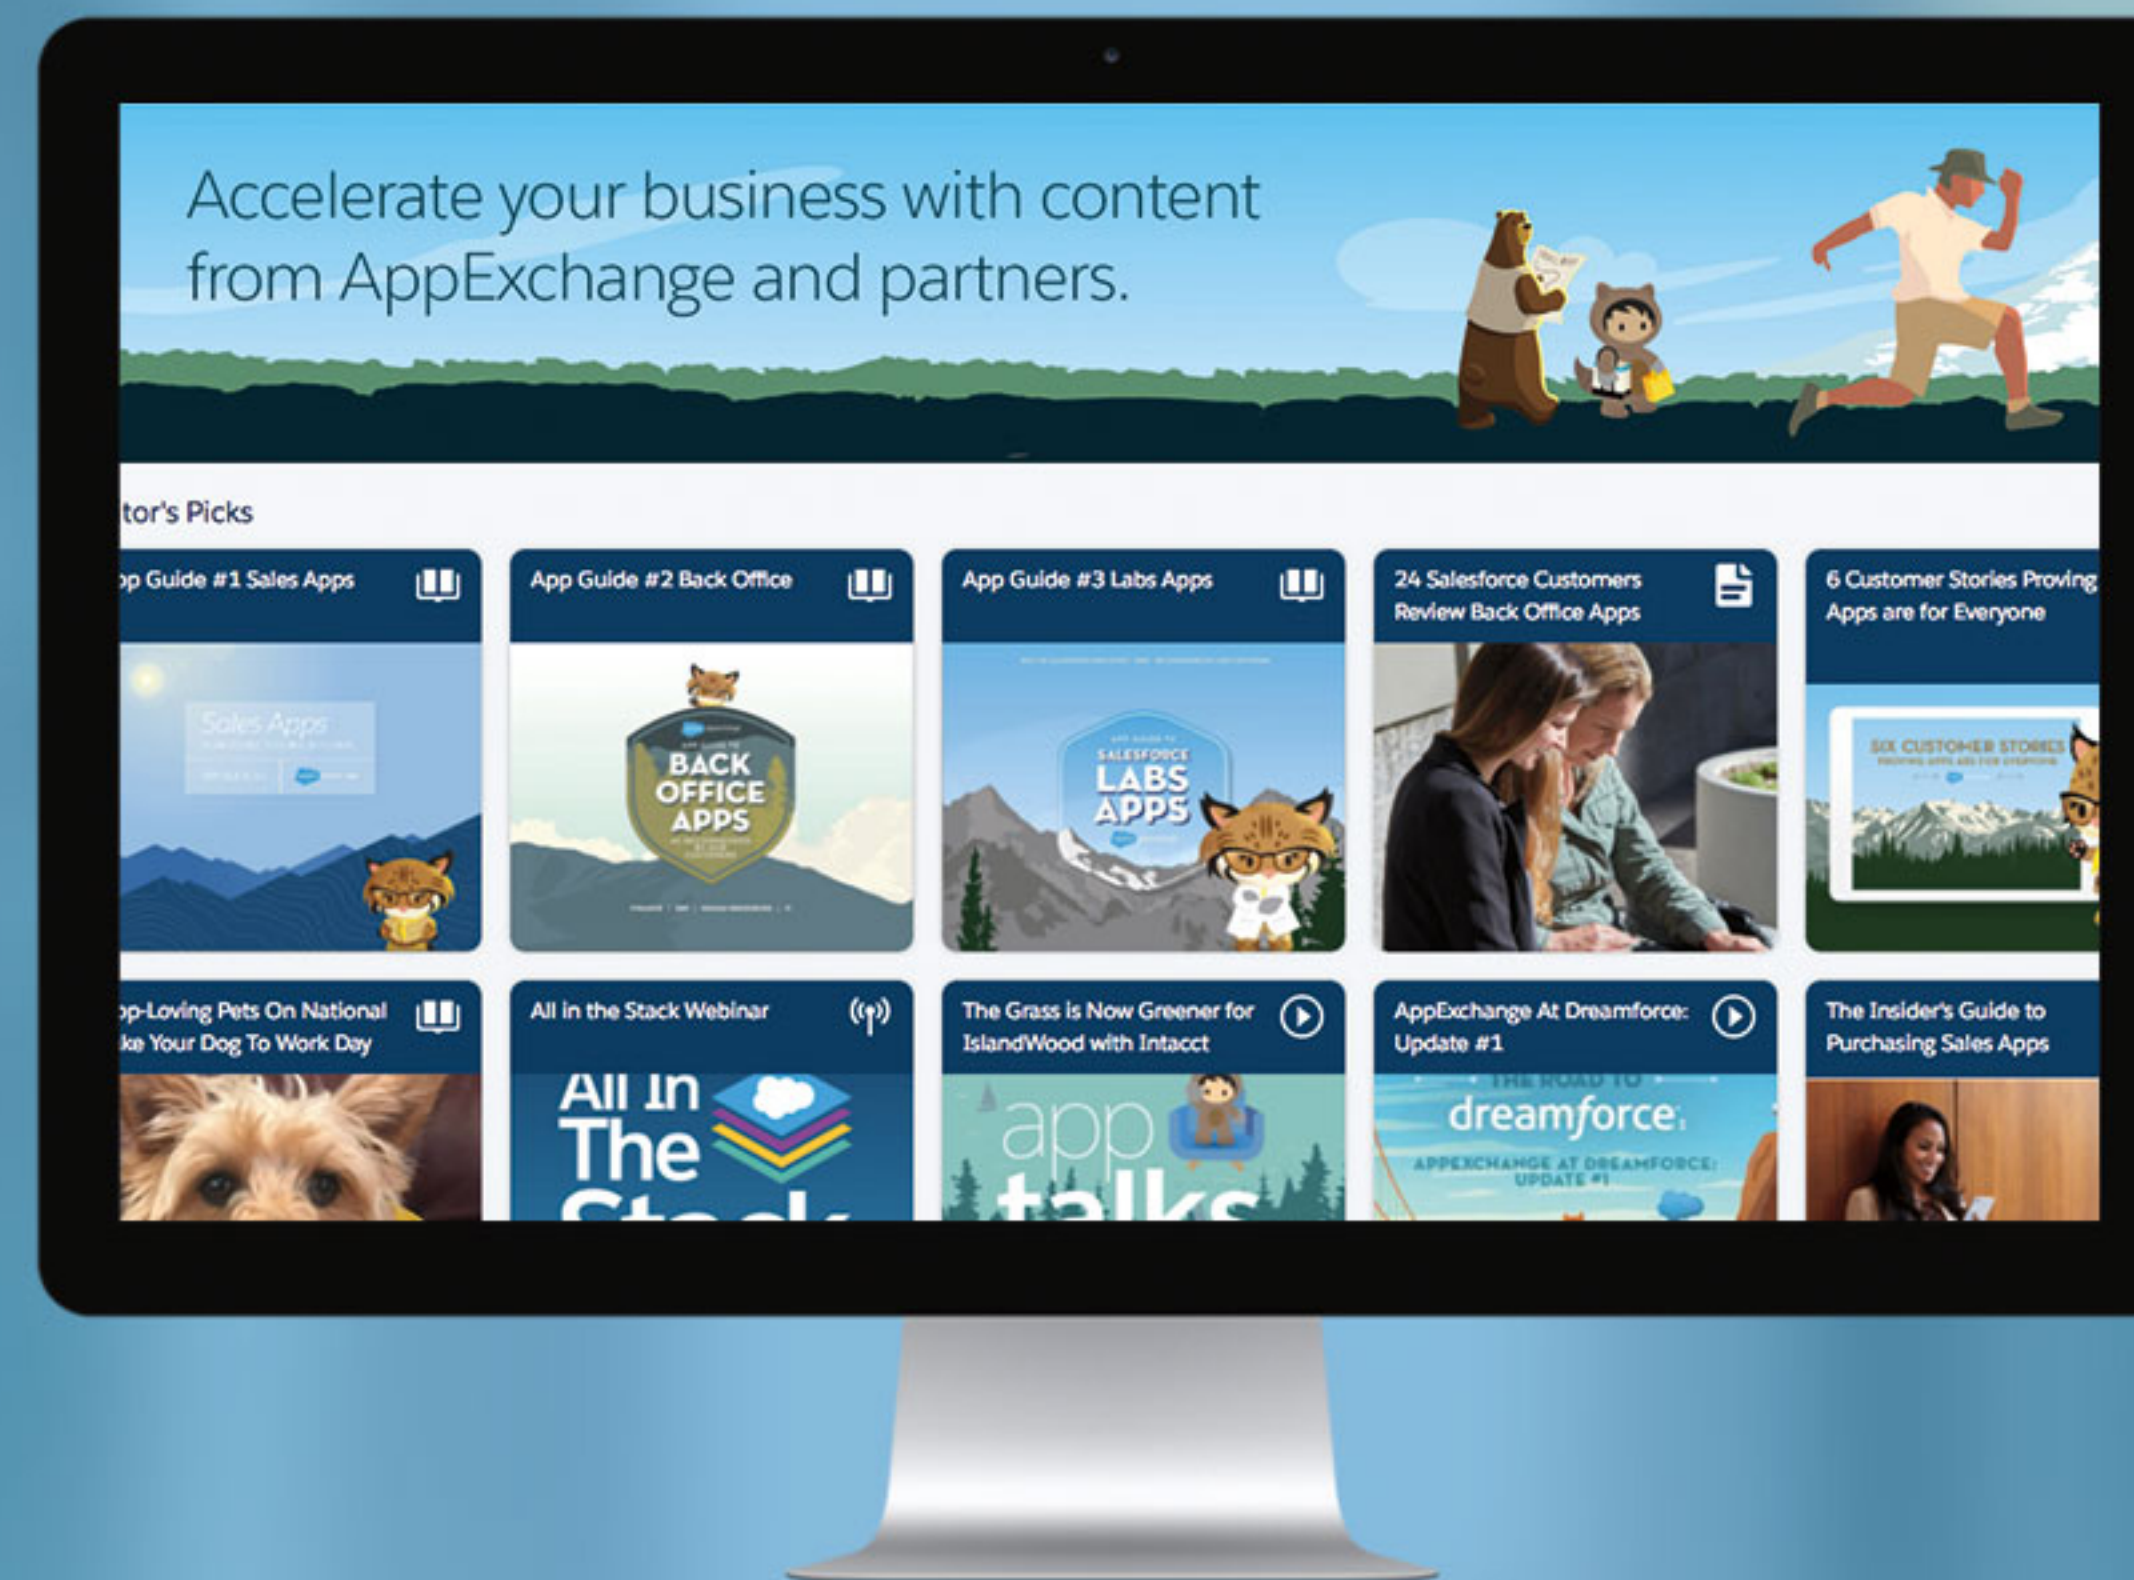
Accelerate your business with content from AppExchange and partners.

tor's Picks

pp Guide #1 Sales Apps

Sales Apps

App Guide #2 Back Office

BACK OFFICE APPS

App Guide #3 Labs Apps

SALESFORCE LABS APPS

24 Salesforce Customers Review Back Office Apps

6 Customer Stories Proving Apps are for Everyone

SIX CUSTOMER STORIES

p-Loving Pets On National ke Your Dog To Work Day

All in the Stack Webinar

All In The Stack

The Grass is Now Greener for IslandWood with Intacct

app talks

AppExchange At Dreamforce: Update #1

THE ROAD TO dreamforce

APPEXCHANGE AT DREAMFORCE: UPDATE #1

The Insider's Guide to Purchasing Sales Apps